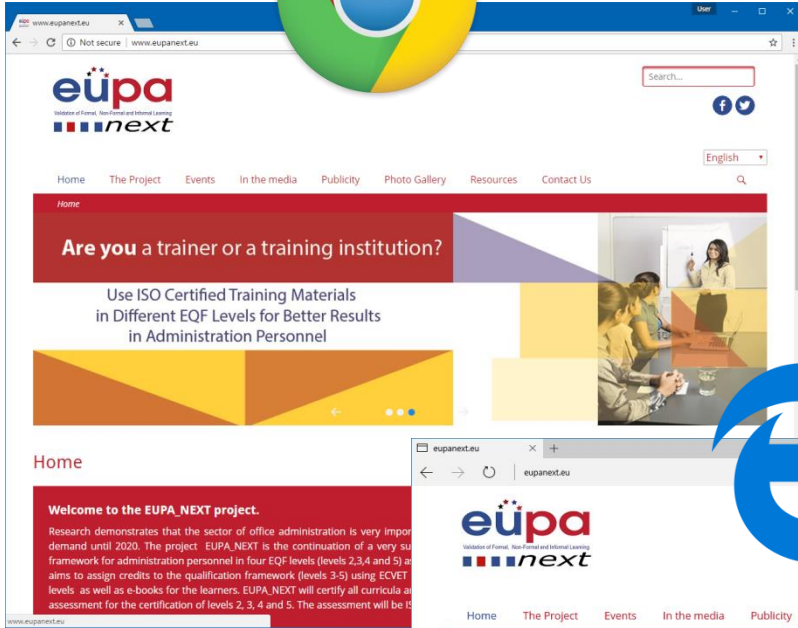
www.eupanext.eu

User

Not secure | www.eupanext.eu

eüpa
Validation of Formal, Non-Formal and Informal Learning
next

Search...

English

Home The Project Events In the media Publicity Photo Gallery Resources Contact Us

Home

Are you a trainer or a training institution?

Use ISO Certified Training Materials in Different EQF Levels for Better Results in Administration Personnel

Home

Welcome to the EUPA_NEXT project.

Research demonstrates that the sector of office administration is very impor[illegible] demand until 2020. The project EUPA_NEXT is the continuation of a very su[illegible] framework for administration personnel in four EQF levels (levels 2,3,4 and 5) a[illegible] aims to assign credits to the qualification framework (levels 3-5) using ECVET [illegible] levels as well as e-books for the learners. EUPA_NEXT will certify all curricula a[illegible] assessment for the certification of levels 2, 3, 4 and 5. The assessment will be I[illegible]

www.eupanext.eu

eupanext.eu

eupanext.eu

eüpa
Validation of Formal, Non-Formal and Informal Learning
next

Home The Project Events In the media Publicity